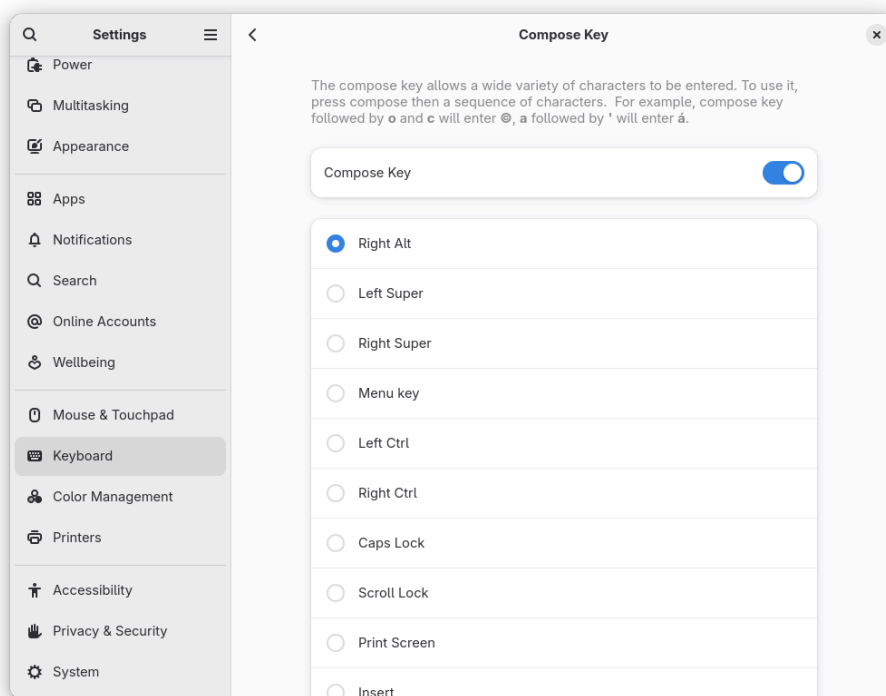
Settings

Power

Multitasking

Appearance

Apps

Notifications

Search

Online Accounts

Wellbeing

Mouse & Touchpad

Keyboard

Color Management

Printers

Accessibility

Privacy & Security

System

Compose Key

The compose key allows a wide variety of characters to be entered. To use it, press compose then a sequence of characters. For example, compose key followed by **o** and **c** will enter **©**, **a** followed by **'** will enter **á**.

Compose Key

Right Alt

Left Super

Right Super

Menu key

Left Ctrl

Right Ctrl

Caps Lock

Scroll Lock

Print Screen

Insert